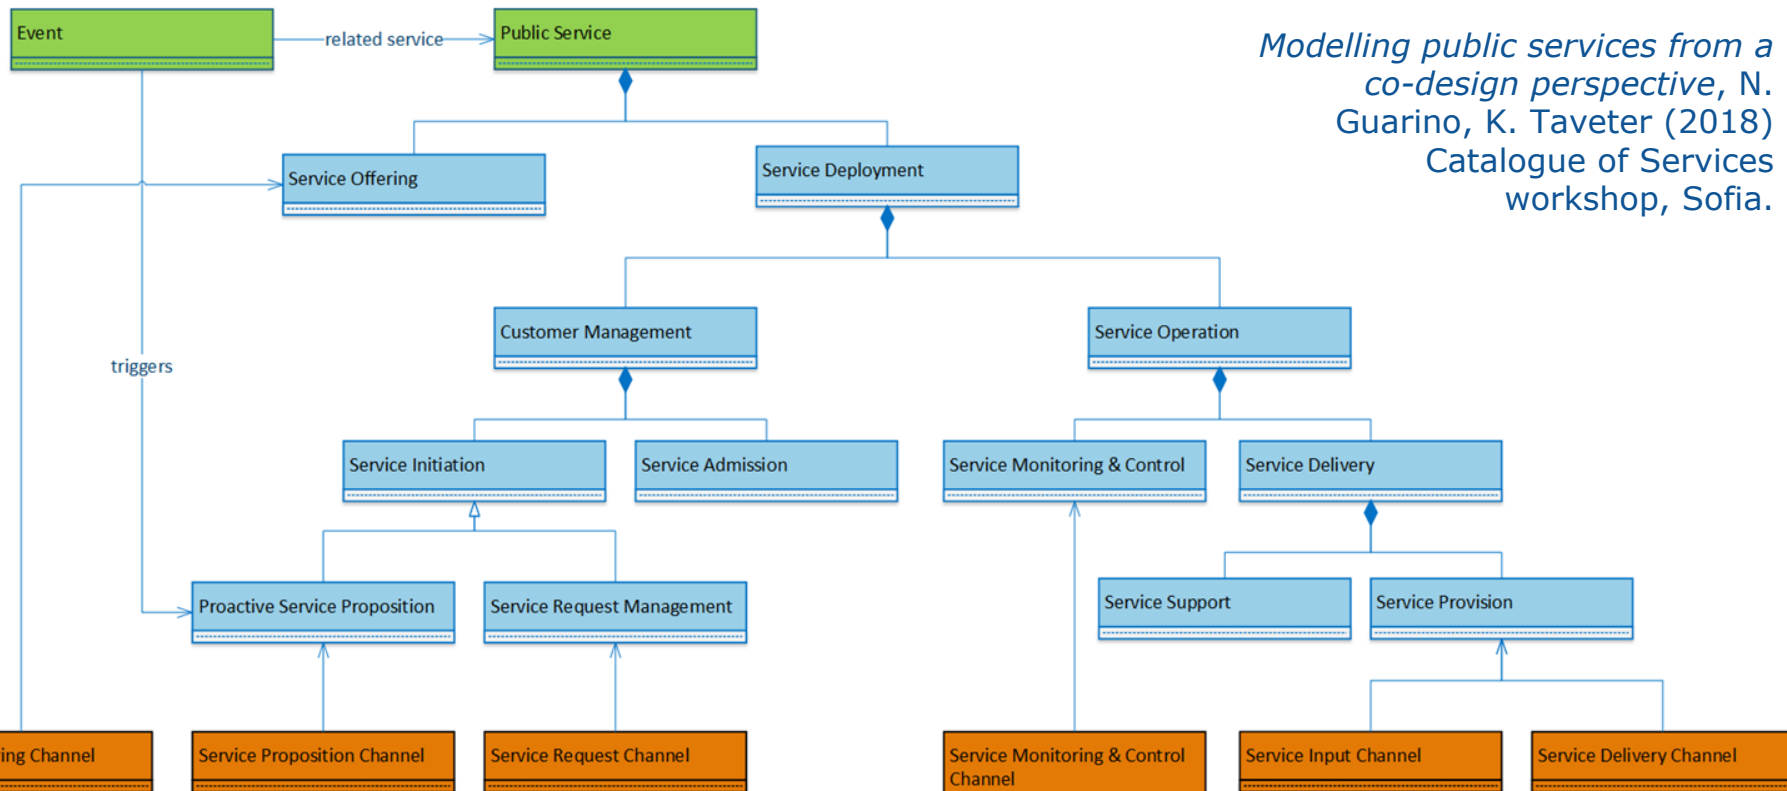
Event

related service

Public Service

Modelling public services from a co-design perspective, N. Guarino, K. Taveter (2018) Catalogue of Services workshop, Sofia.

Service Offering

Service Deployment

Customer Management

Service Operation

triggers

Service Initiation

Service Admission

Service Monitoring & Control

Service Delivery

Service Support

Service Provision

Proactive Service Proposition

Service Request Management

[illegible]ing Channel

Service Proposition Channel

Service Request Channel

Service Monitoring & Control Channel

Service Input Channel

Service Delivery Channel